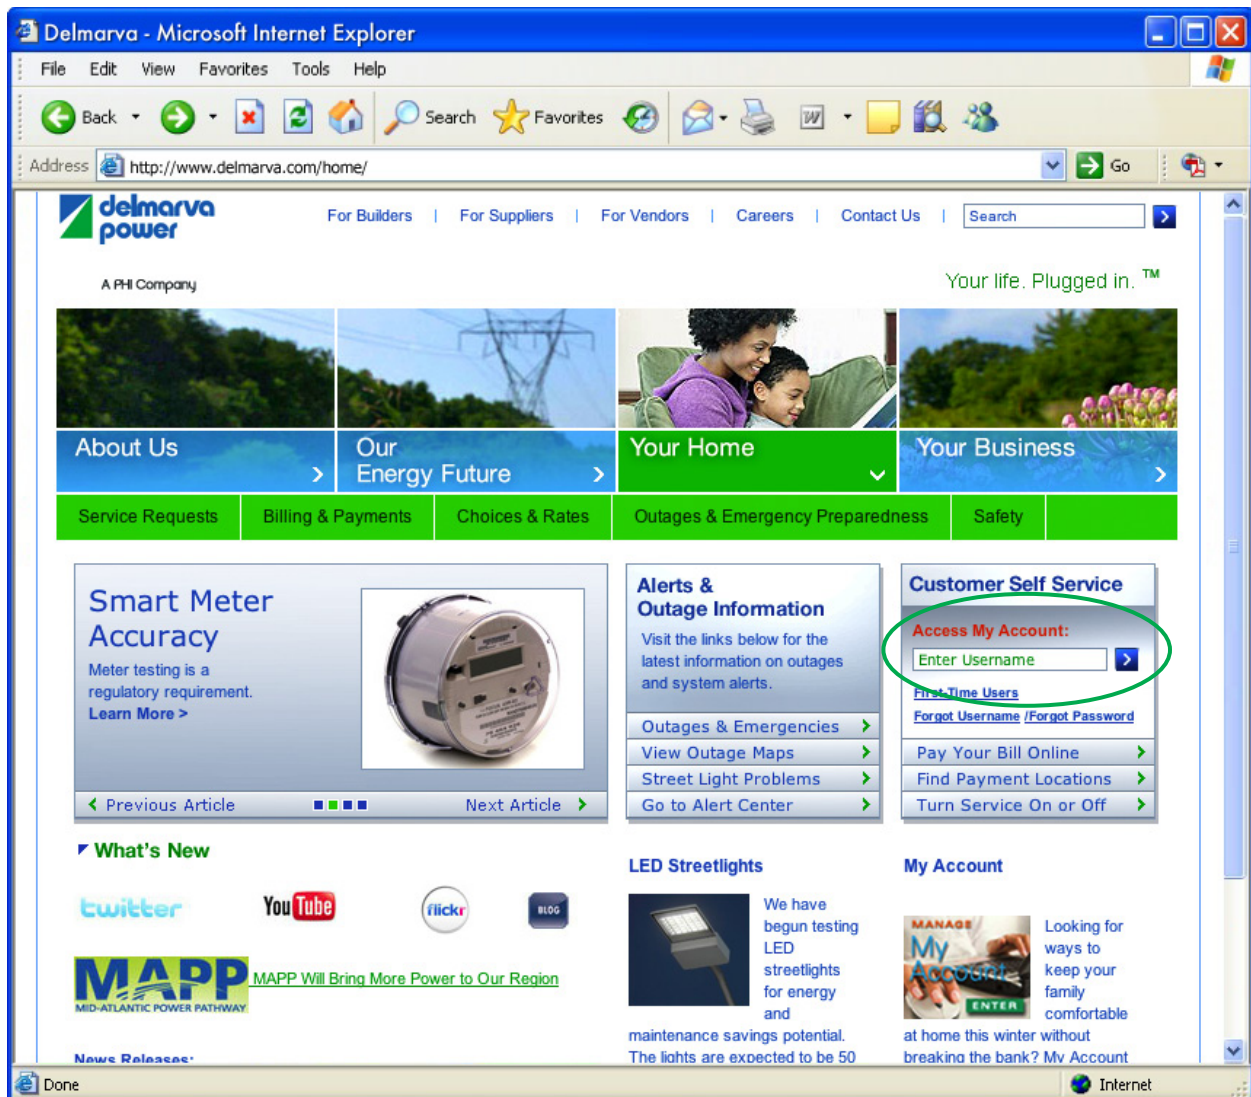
Delmarva - Microsoft Internet Explorer

File Edit View Favorites Tools Help

Back Search Favorites

Address http://www.delmarva.com/home/ Go

delmarva power

A PHI Company

For Builders | For Suppliers | For Vendors | Careers | Contact Us | Search

Your life. Plugged in. ™

About Us

Our Energy Future

Your Home

Your Business

Service Requests | Billing & Payments | Choices & Rates | Outages & Emergency Preparedness | Safety

Smart Meter Accuracy

Meter testing is a regulatory requirement.

Learn More >

Previous Article Next Article

Alerts & Outage Information

Visit the links below for the latest information on outages and system alerts.

Outages & Emergencies
View Outage Maps
Street Light Problems
Go to Alert Center

Customer Self Service

Access My Account:

Enter Username

First-Time Users

Forgot Username /Forgot Password

Pay Your Bill Online
Find Payment Locations
Turn Service On or Off

What's New

twitter YouTube flickr BLOG

MAPP MID-ATLANTIC POWER PATHWAY

MAPP Will Bring More Power to Our Region

News Releases:

LED Streetlights

We have begun testing LED streetlights for energy and maintenance savings potential. The lights are expected to be 50

My Account

MANAGE My Account ENTER

Looking for ways to keep your family comfortable at home this winter without breaking the bank? My Account

Done Internet